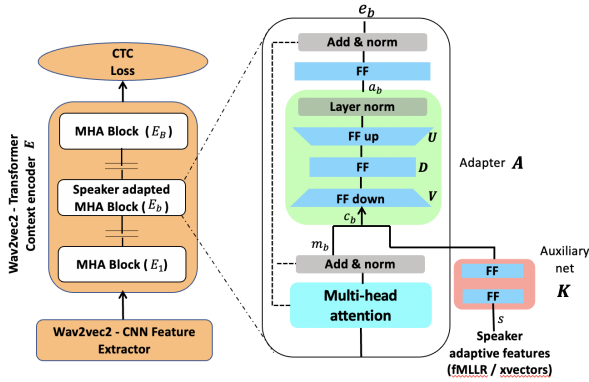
CTC Loss

Wav2vec2 - Transformer Context encoder $E$

MHA Block ( $E_B$ )

Speaker adapted MHA Block ( $E_b$ )

MHA Block ( $E_1$ )

Wav2vec2 - CNN Feature Extractor

$e_b$

Add & norm

FF

$a_b$

Layer norm

FF up

$U$

FF

$D$

FF down

$V$

$c_b$

Adapter $A$

$m_b$

Add & norm

Multi-head attention

Auxiliary net

FF

FF

$K$

$s$

Speaker adaptive features (fMLLR / xvectors)